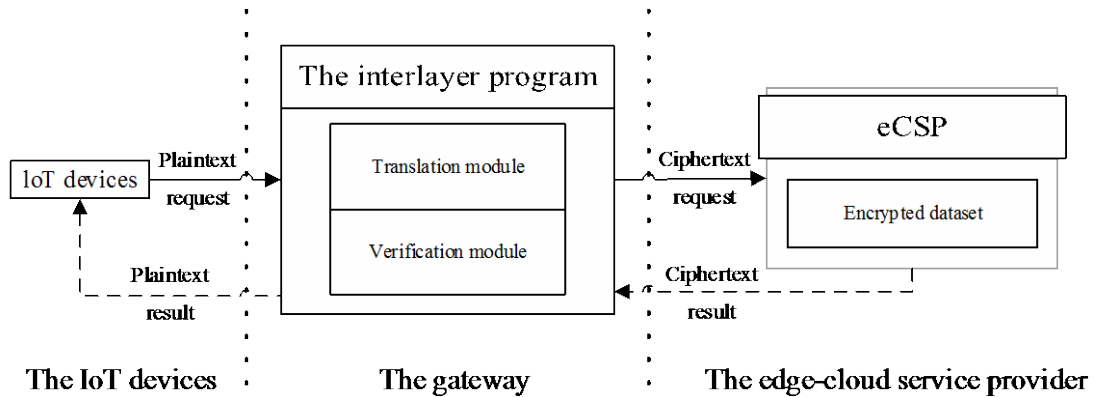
The interlayer program

Translation module

Verification module

IoT devices

Plaintext request

Plaintext result

eCSP

Encrypted dataset

Ciphertext request

Ciphertext result

The IoT devices

The gateway

The edge-cloud service provider